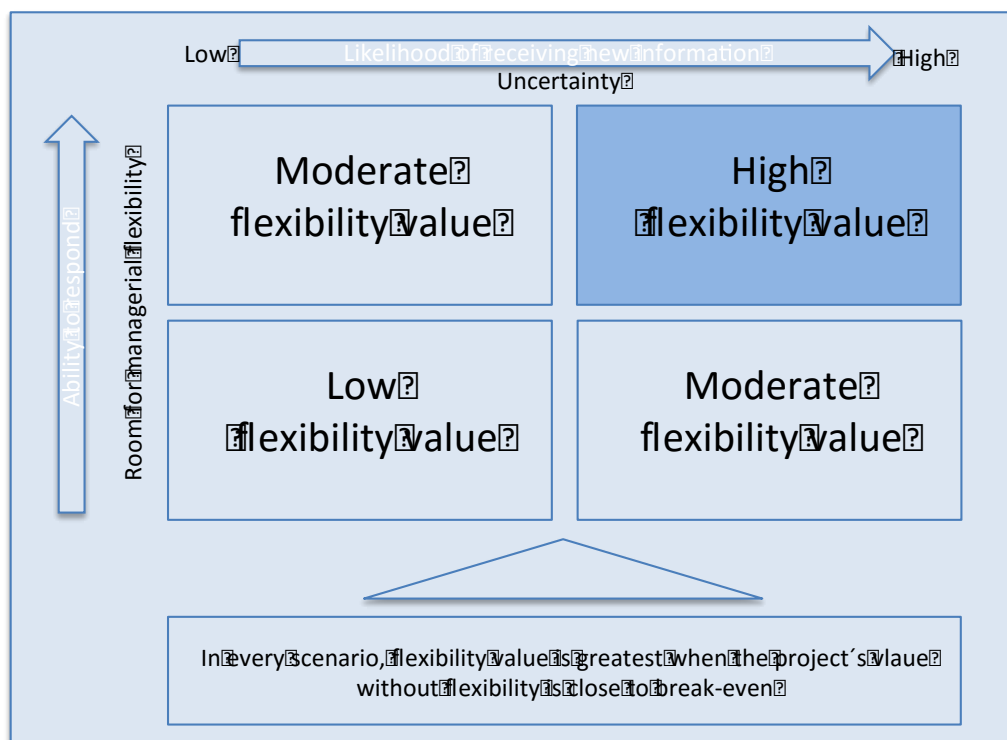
Low

Likelihood of receiving new information

High

Uncertainty

Ability to respond

Room for managerial flexibility

Moderate flexibility value

High flexibility value

Low flexibility value

Moderate flexibility value

In every scenario, flexibility value is greatest when the project´s vlaue without flexibility is close to break-even